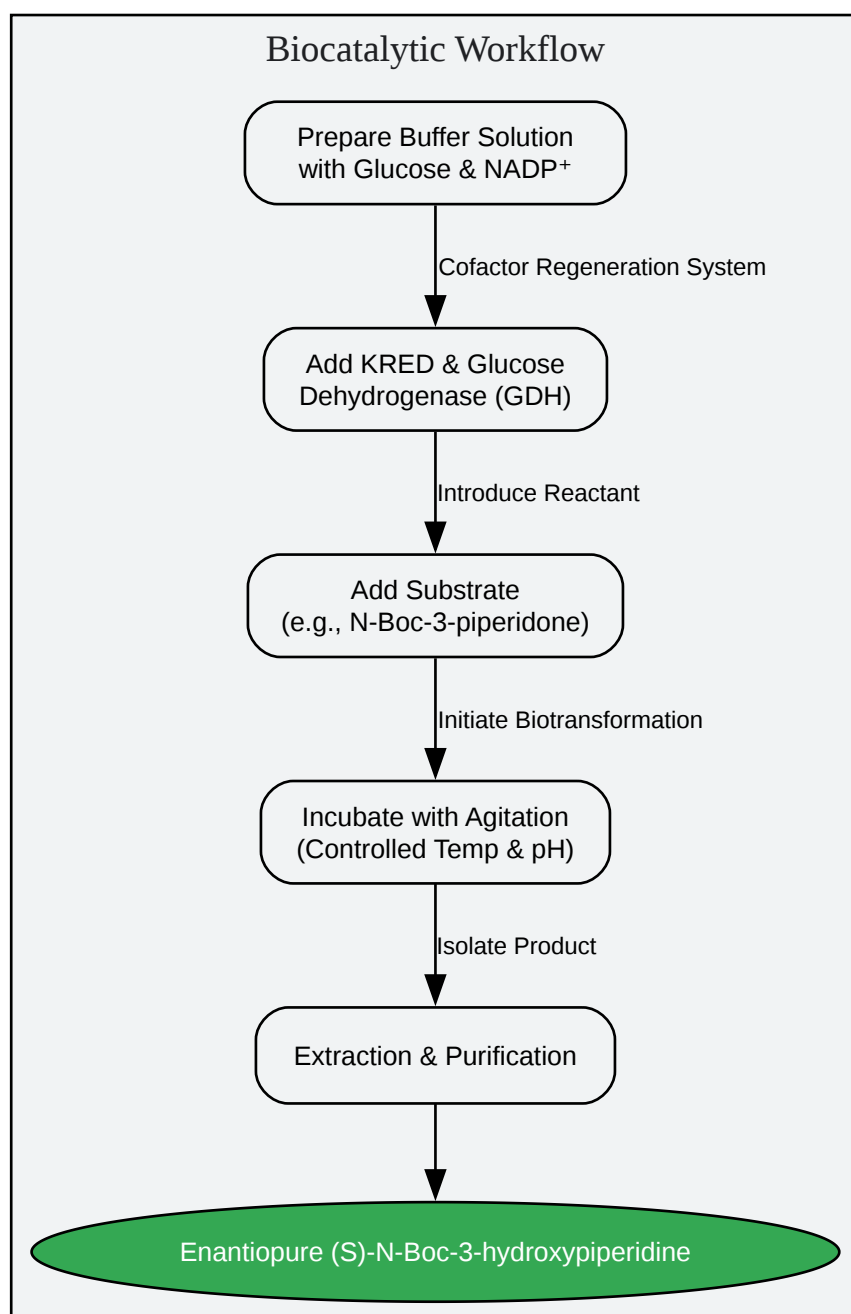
Biocatalytic Workflow

Prepare Buffer Solution with Glucose & $NADP^+$

Cofactor Regeneration System

Add KRED & Glucose Dehydrogenase (GDH)

Introduce Reactant

Add Substrate (e.g., N-Boc-3-piperidone)

Initiate Biotransformation

Incubate with Agitation (Controlled Temp & pH)

Isolate Product

Extraction & Purification

Enantiopure (S)-N-Boc-3-hydroxypiperidine